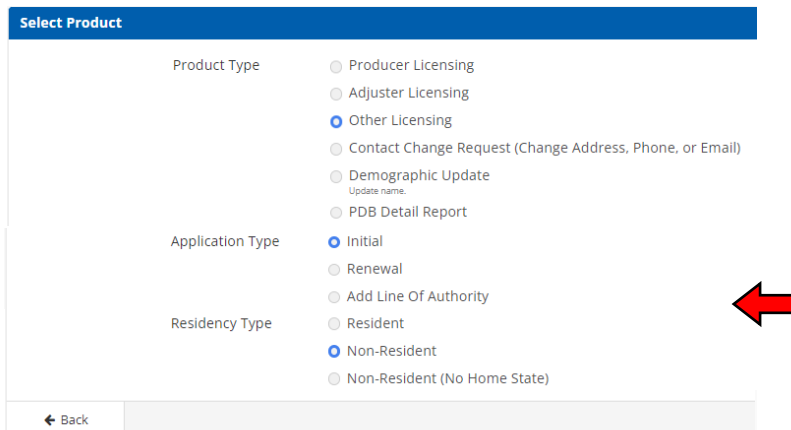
Select Product

Product Type
Producer Licensing
Adjuster Licensing
Other Licensing
Contact Change Request (Change Address, Phone, or Email)
Demographic Update
Update name.
PDB Detail Report

Application Type
Initial
Renewal
Add Line Of Authority

Residency Type
Resident
Non-Resident
Non-Resident (No Home State)

Back